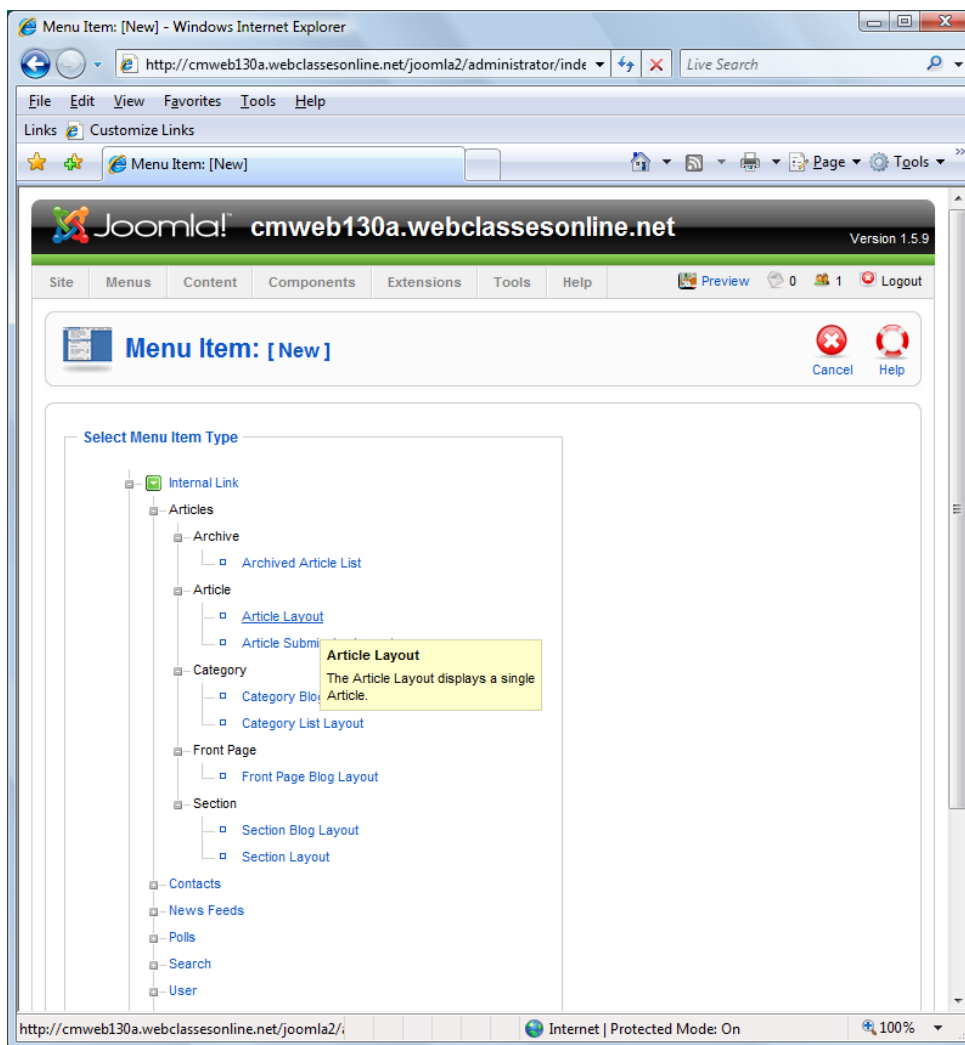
Menu Item: [New] - Windows Internet Explorer

http://cmweb130a.webclassesonline.net/joomla2/administrator/inde

Live Search

File Edit View Favorites Tools Help

Links Customize Links

Menu Item: [New]

Page Tools

Joomla! cmweb130a.webclassesonline.net

Version 1.5.9

Site Menus Content Components Extensions Tools Help

Preview 0 1 Logout

Menu Item: [ New ]

Cancel Help

Select Menu Item Type

Internal Link
Articles
Archive
Archived Article List
Article
Article Layout
Article Submi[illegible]
Article Layout
The Article Layout displays a single Article.
Category
Category Blo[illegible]
Category List Layout
Front Page
Front Page Blog Layout
Section
Section Blog Layout
Section Layout
Contacts
News Feeds
Polls
Search
User

http://cmweb130a.webclassesonline.net/joomla2/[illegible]

Internet | Protected Mode: On

100%